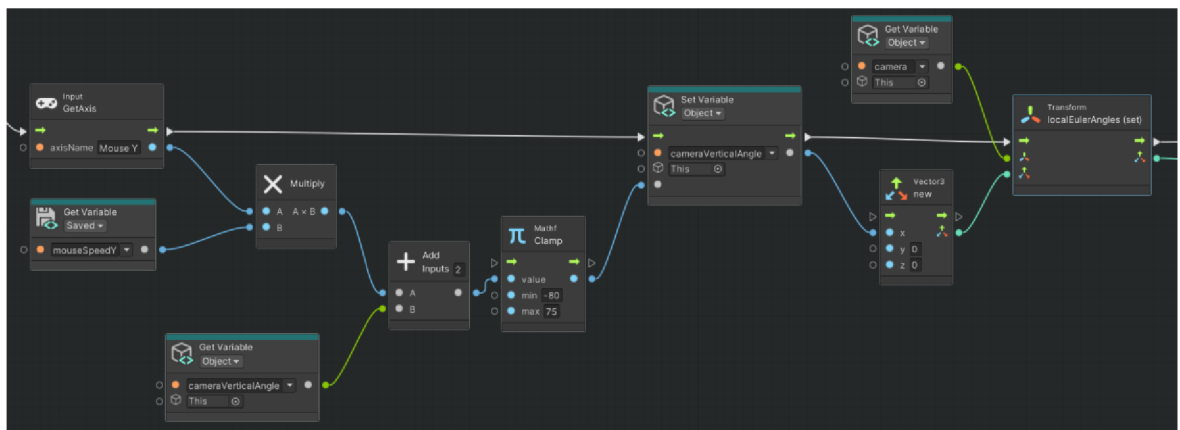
Input
GetAxis

axisName Mouse Y

Get Variable
Saved

mouseSpeedY

Multiply

A A × B

B

Get Variable
Object

cameraVerticalAngle

This

Add
Inputs 2

A

B

Mathf
Clamp

value

min -80

max 75

Set Variable
Object

cameraVerticalAngle

This

Get Variable
Object

camera

This

Vector3
new

x

y 0

z 0

Transform
localEulerAngles (set)